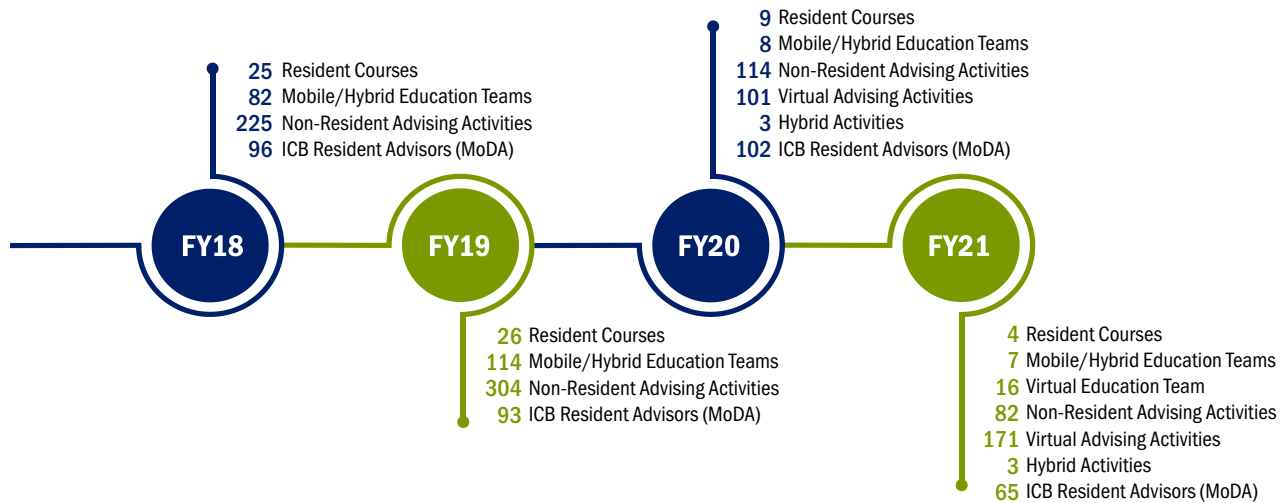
FY18

25 Resident Courses
82 Mobile/Hybrid Education Teams
225 Non-Resident Advising Activities
96 ICB Resident Advisors (MoDA)

FY19

26 Resident Courses
114 Mobile/Hybrid Education Teams
304 Non-Resident Advising Activities
93 ICB Resident Advisors (MoDA)

FY20

9 Resident Courses
8 Mobile/Hybrid Education Teams
114 Non-Resident Advising Activities
101 Virtual Advising Activities
3 Hybrid Activities
102 ICB Resident Advisors (MoDA)

FY21

4 Resident Courses
7 Mobile/Hybrid Education Teams
16 Virtual Education Team
82 Non-Resident Advising Activities
171 Virtual Advising Activities
3 Hybrid Activities
65 ICB Resident Advisors (MoDA)